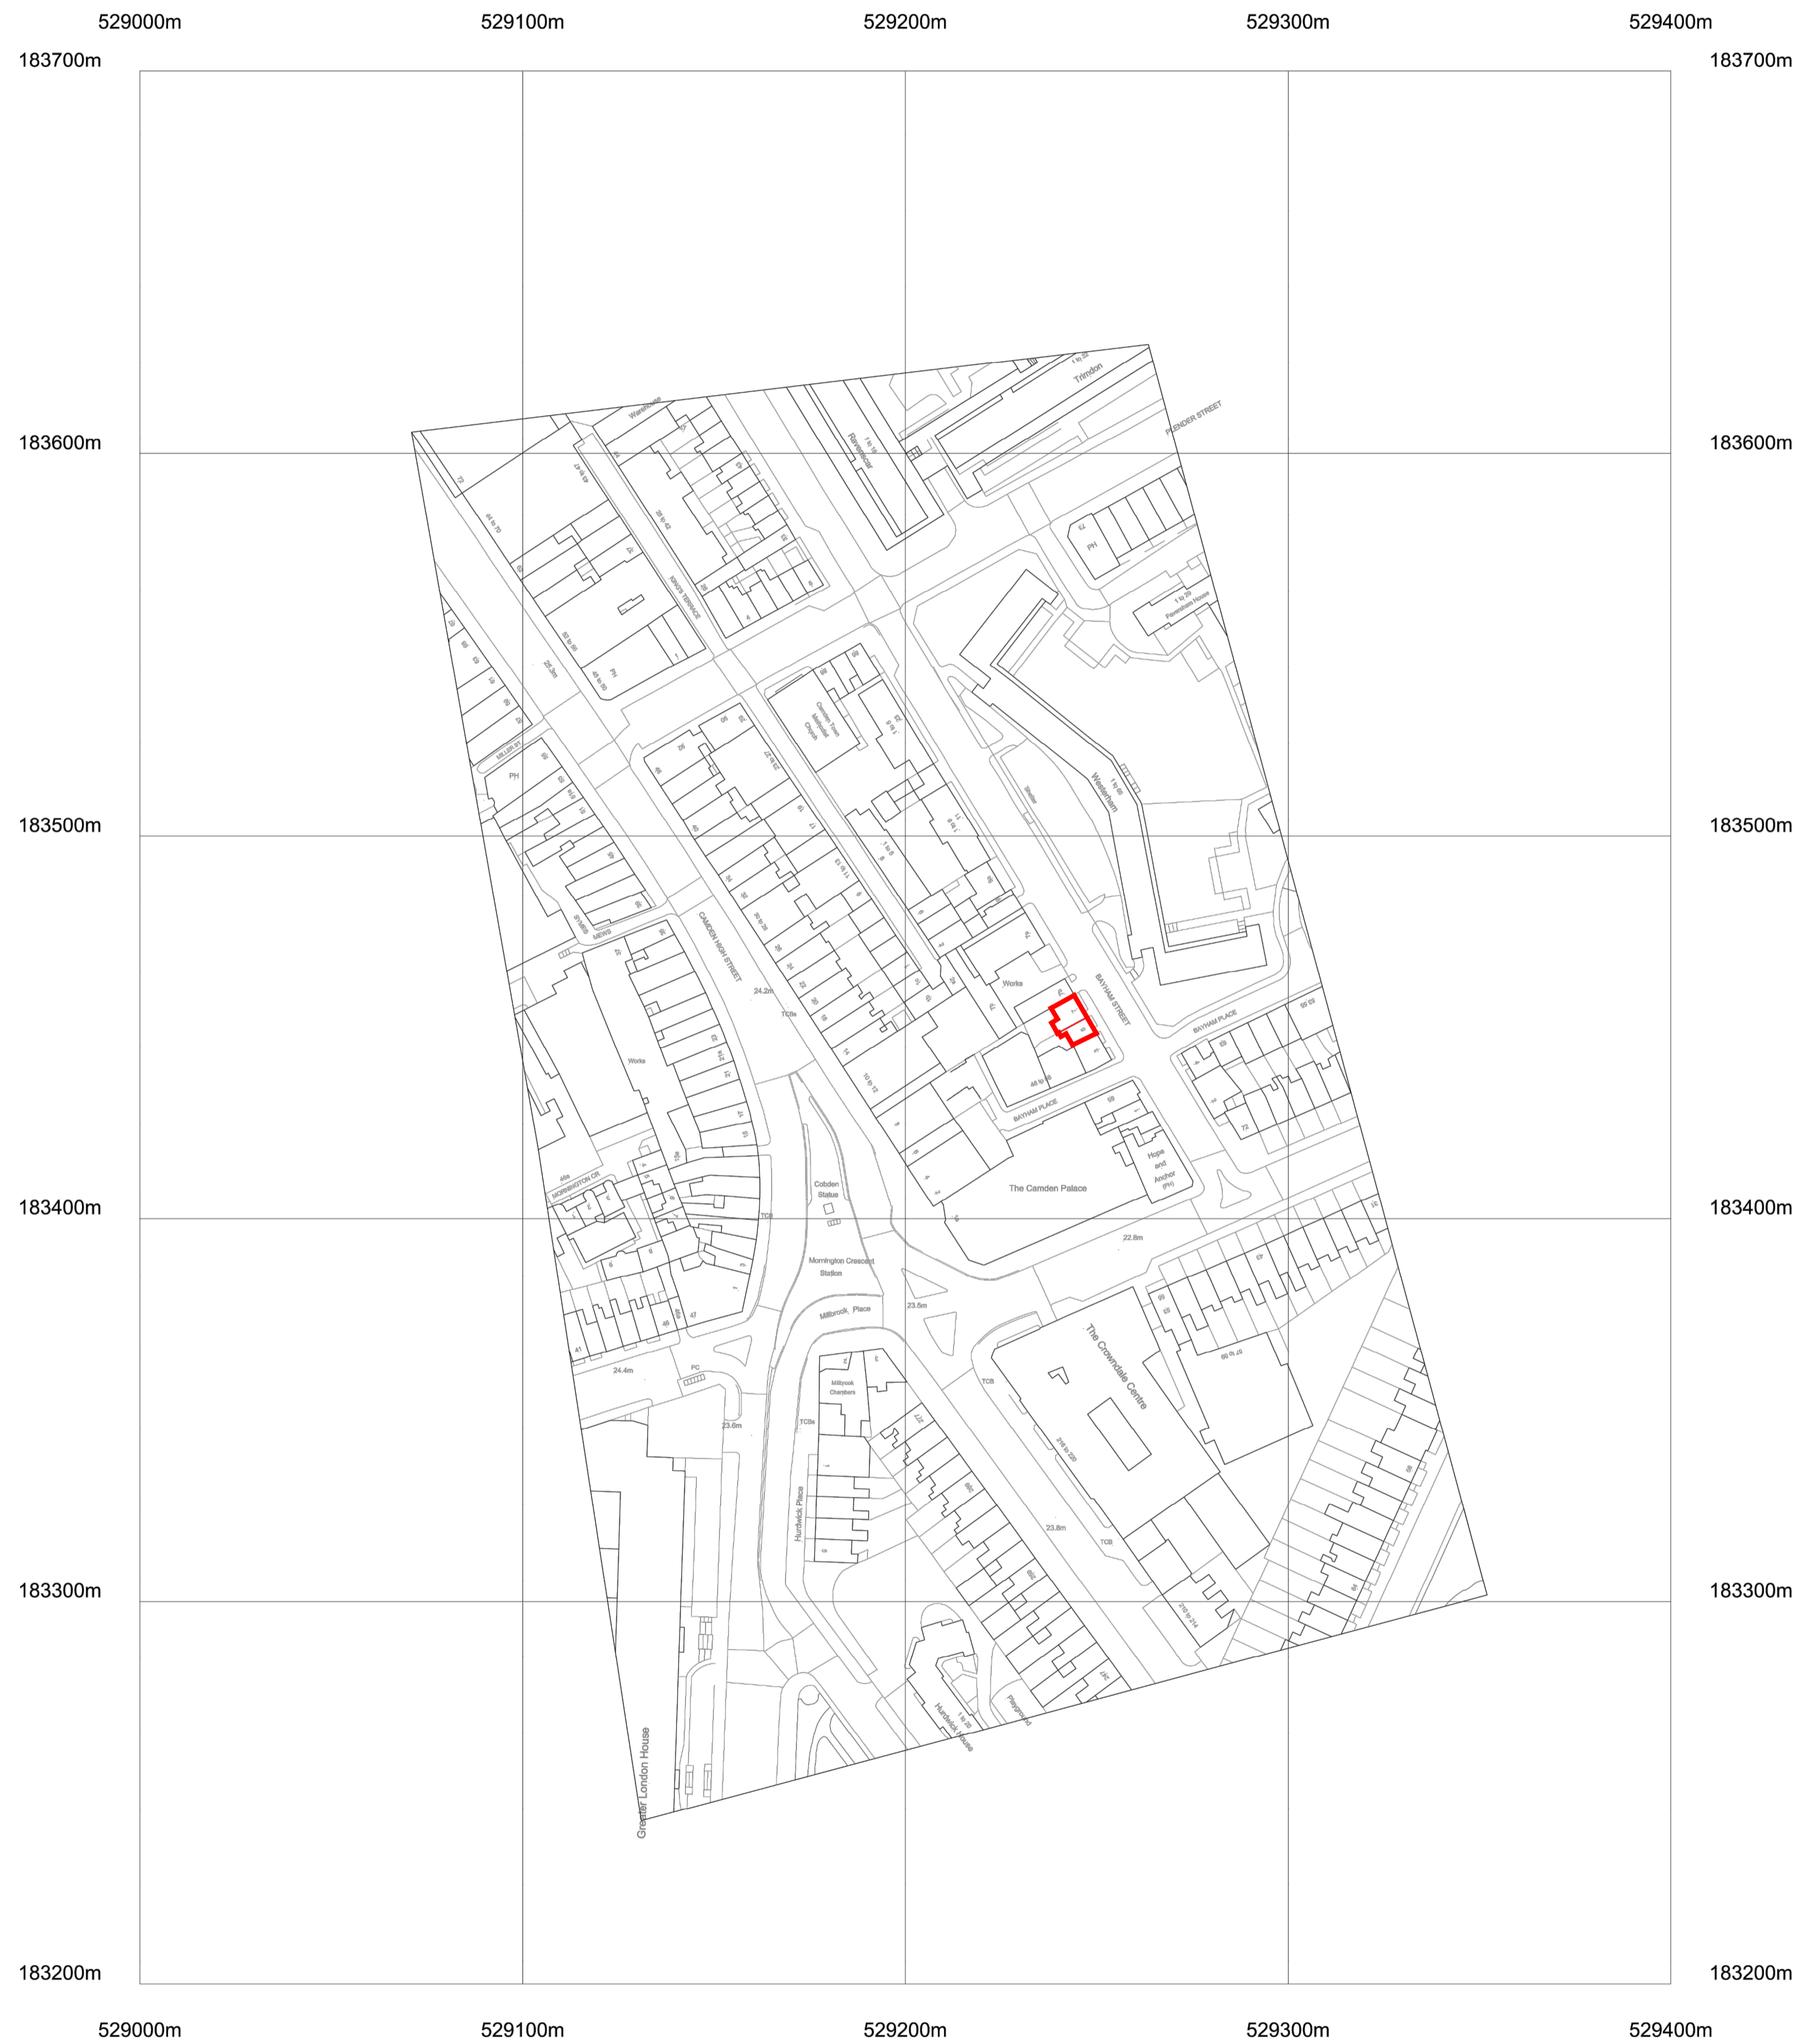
529000m 529100m 529200m 529300m 529400m

183700m 183700m

183600m 183600m

183500m 183500m

183400m 183400m

183300m 183300m

183200m 183200m

529000m 529100m 529200m 529300m 529400m

Trimdon
PLENDER STREET
Warehouse
Ravenscar
KING'S TERRACE
PH
Faversham House
PH
Camden Town Methodist Church
Westerham
Shelter
MILLER ST
PH
MEWS
CAMDEN HIGH STREET
24.2m
TCBs
Works
BAYHAM STREET
BAYHAM PLACE
Works
BAYHAM PLACE
Hope and Anchor (PH)
The Camden Palace
MORNINGTON CR
Cobden Statue
TCB
Mornington Crescent Station
22.8m
Millbrook Place
23.5m
The Crowndale Centre
24.4m
PC
23.6m
Millbrook Chambers
TCBs
TCB
Hurdwick Place
23.8m
TCB
Hurdwick House
Playground
Greater London House